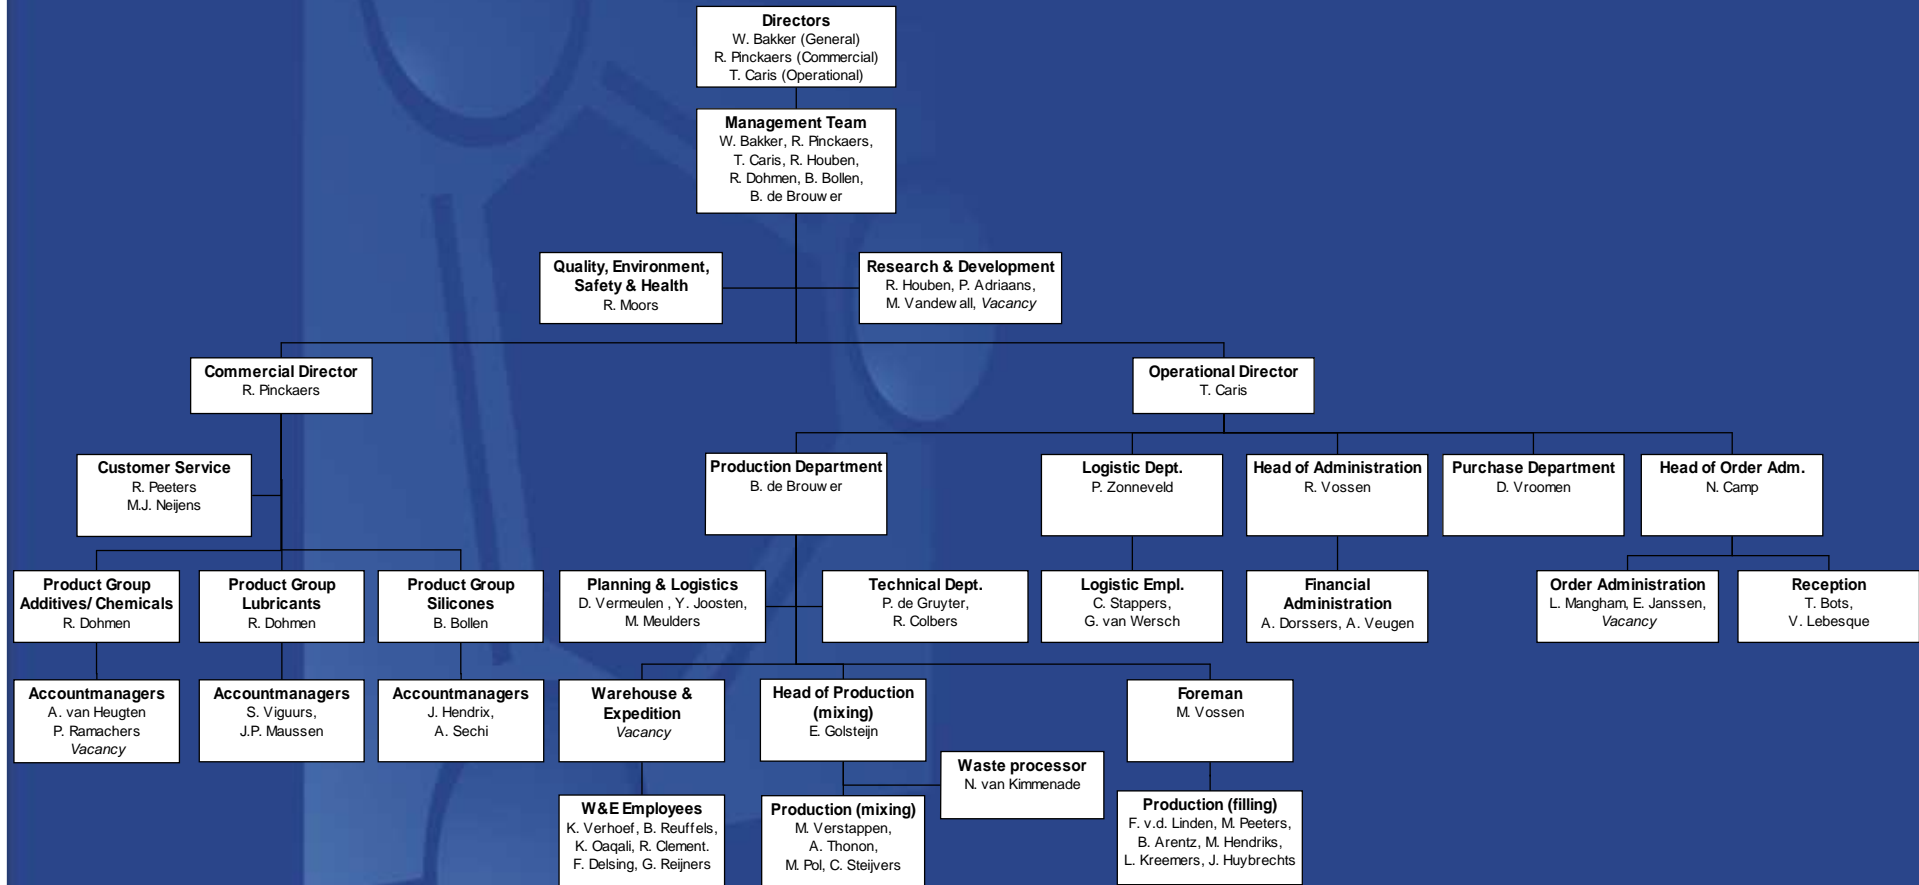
Directors
W. Bakker (General)
R. Pinckaers (Commercial)
T. Caris (Operational)

Management Team
W. Bakker, R. Pinckaers, T. Caris, R. Houben, R. Dohmen, B. Bollen, B. de Brouw er

Quality, Environment, Safety & Health
R. Moors

Research & Development
R. Houben, P. Adriaans, M. Vandew all, *Vacancy*

Commercial Director
R. Pinckaers

Operational Director
T. Caris

Customer Service
R. Peeters
M.J. Neijens

Production Department
B. de Brouw er

Logistic Dept.
P. Zonneveld

Head of Administration
R. Vossen

Purchase Department
D. Vroomen

Head of Order Adm.
N. Camp

Product Group Additives/ Chemicals
R. Dohmen

Product Group Lubricants
R. Dohmen

Product Group Silicones
B. Bollen

Planning & Logistics
D. Vermeulen , Y. Joosten, M. Meulders

Technical Dept.
P. de Gruyter, R. Colbers

Logistic Empl.
C. Stappers, G. van Wersch

Financial Administration
A. Dorssers, A. Veugen

Order Administration
L. Mangham, E. Janssen, *Vacancy*

Reception
T. Bots, V. Lebesque

Accountmanagers
A. van Heugten
P. Ramachers
*Vacancy*

Accountmanagers
S. Viguurs, J.P. Maussen

Accountmanagers
J. Hendrix, A. Sechi

Warehouse & Expedition
*Vacancy*

Head of Production (mixing)
E. Golsteijn

Foreman
M. Vossen

Waste processor
N. van Kimmenade

W&E Employees
K. Verhoef, B. Reuffels, K. Oaqali, R. Clement. F. Delsing, G. Reijners

Production (mixing)
M. Verstappen, A. Thonon, M. Pol, C. Steijvers

Production (filling)
F. v.d. Linden, M. Peeters, B. Arentz, M. Hendriks, L. Kreemers, J. Huybrechts